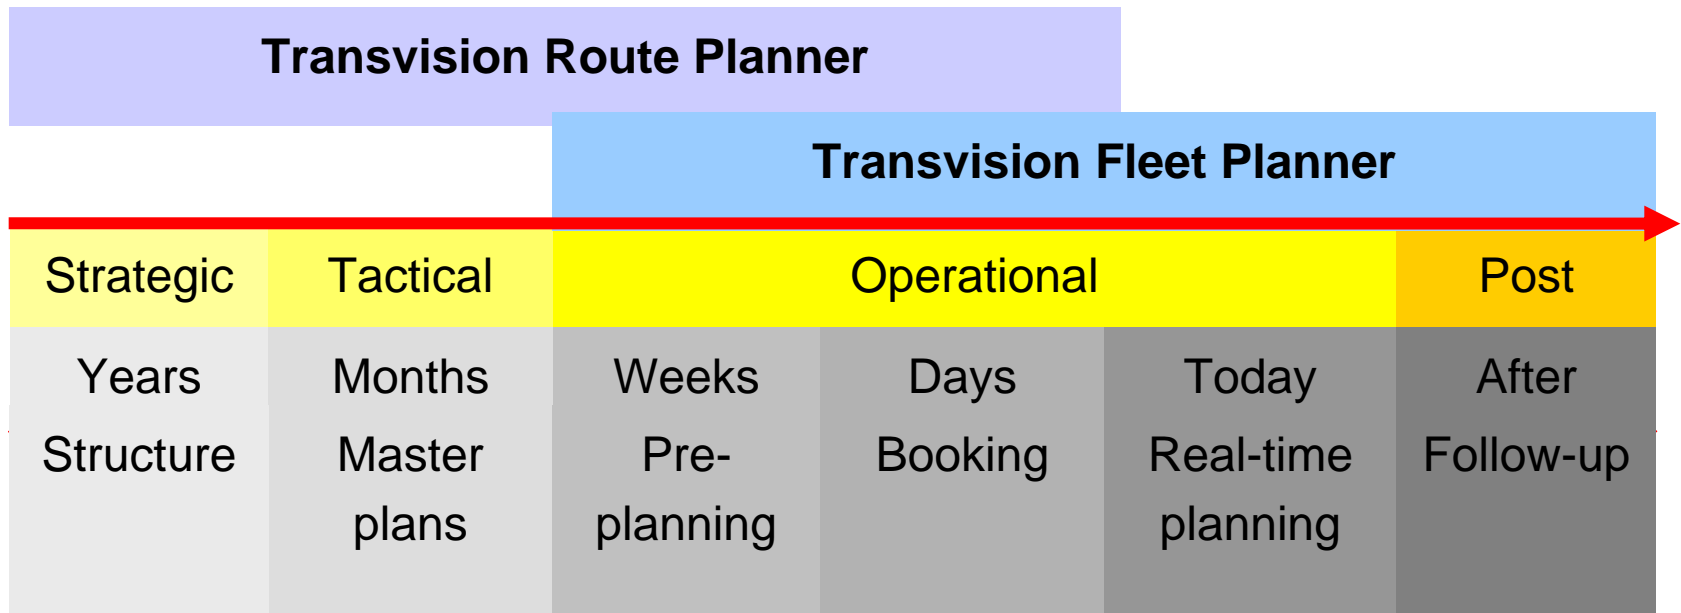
Transvision Route Planner

Transvision Fleet Planner

| Strategic | Tactical | Operational | | | Post |
|---|---|---|---|---|---|
| Years | Months | Weeks | Days | Today | After |
| Structure | Master plans | Pre-planning | Booking | Real-time planning | Follow-up |